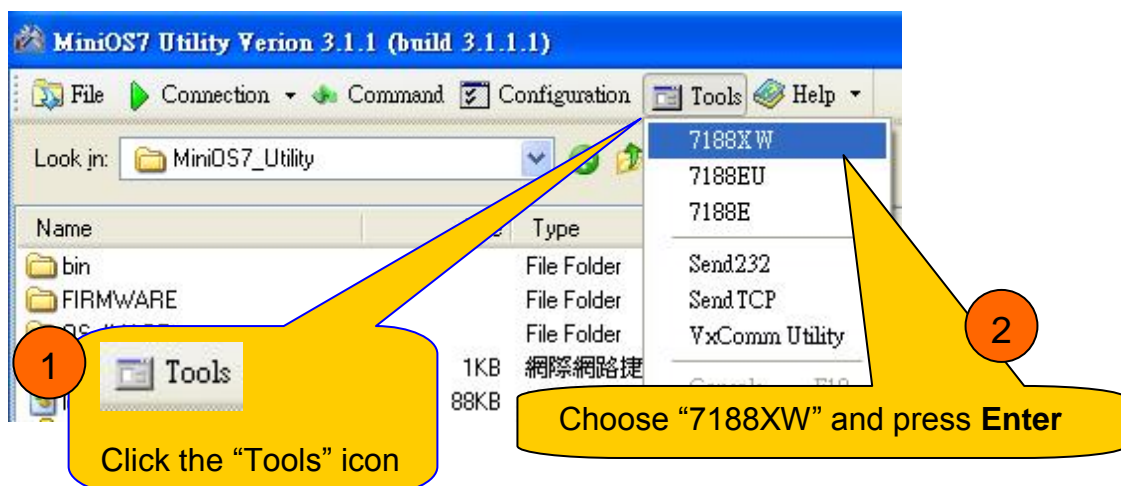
MiniOS7 Utility Verion 3.1.1 (build 3.1.1.1)

File Connection Command Configuration Tools Help

Look in: MiniOS7_Utility

Name | Type
bin | File Folder
FIRMWARE | File Folder
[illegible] | File Folder
1KB 網際網路捷
88KB

7188XW
7188EU
7188E
Send232
Send TCP
VxComm Utility
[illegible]

1
Tools
Click the “Tools” icon

2
Choose “7188XW” and press **Enter**